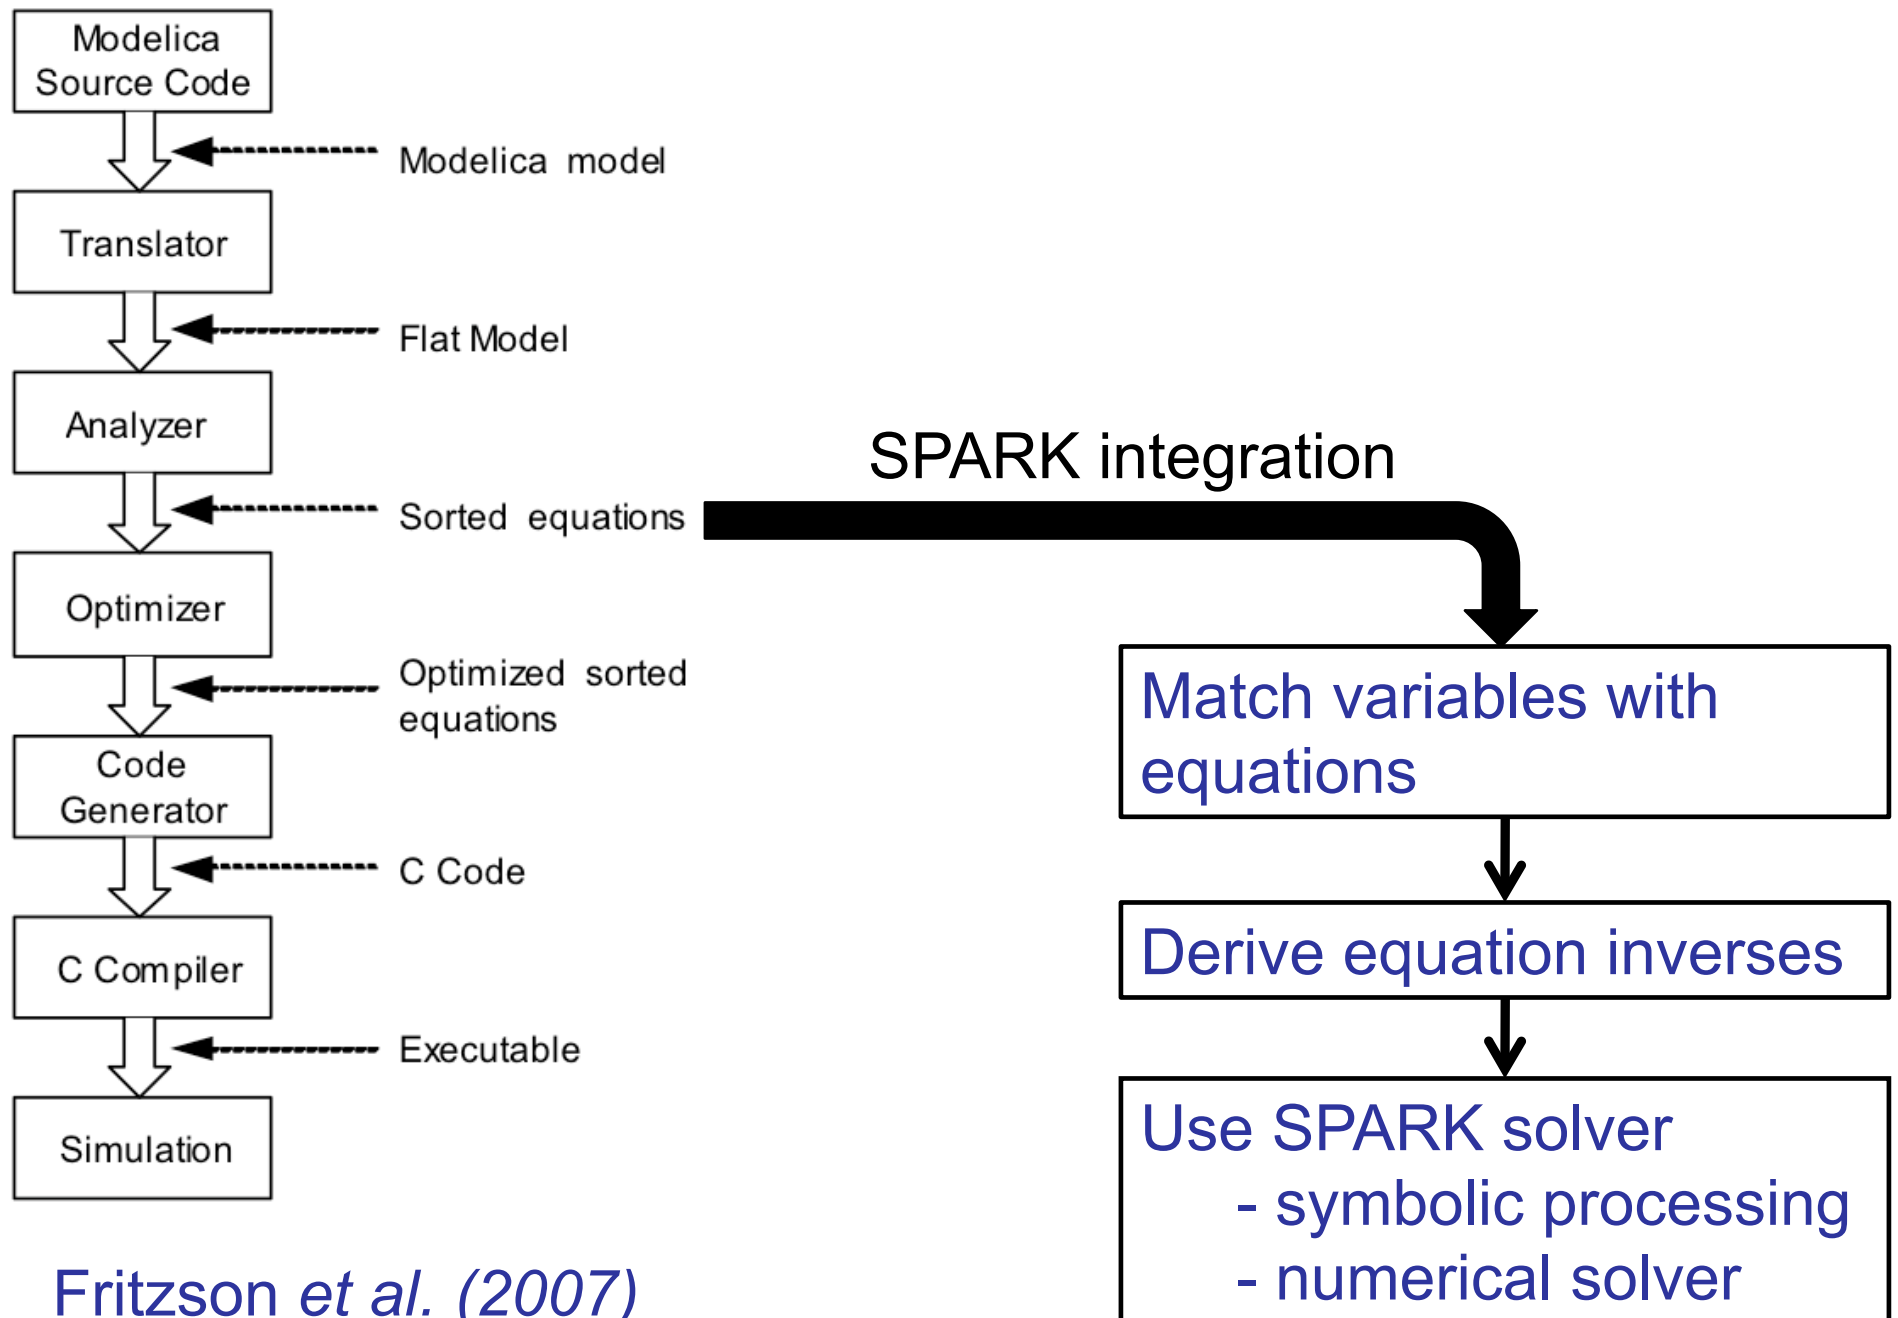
Modelica Source Code

Modelica model

Translator

Flat Model

Analyzer

Sorted equations

Optimizer

Optimized sorted equations

Code Generator

C Code

C Compiler

Executable

Simulation

SPARK integration

Match variables with equations

Derive equation inverses

Use SPARK solver
- symbolic processing
- numerical solver

Fritzson *et al. (2007)*